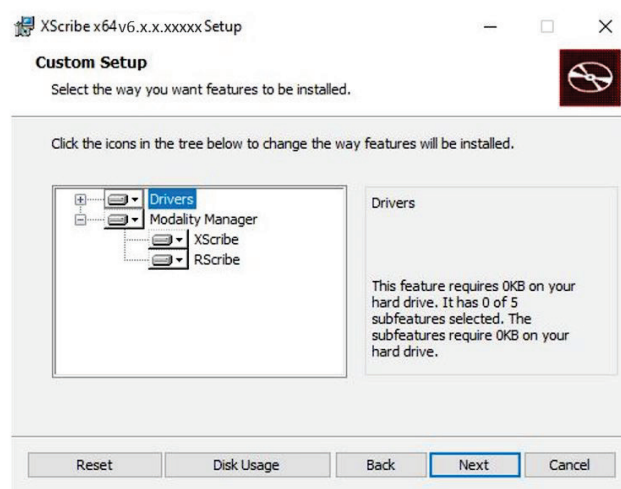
XScribe x64v6.x.x.xxxxx Setup

Custom Setup

Select the way you want features to be installed.

Click the icons in the tree below to change the way features will be installed.

Drivers
Modality Manager
XScribe
RScribe

Drivers

This feature requires 0KB on your hard drive. It has 0 of 5 subfeatures selected. The subfeatures require 0KB on your hard drive.

Reset | Disk Usage | Back | Next | Cancel